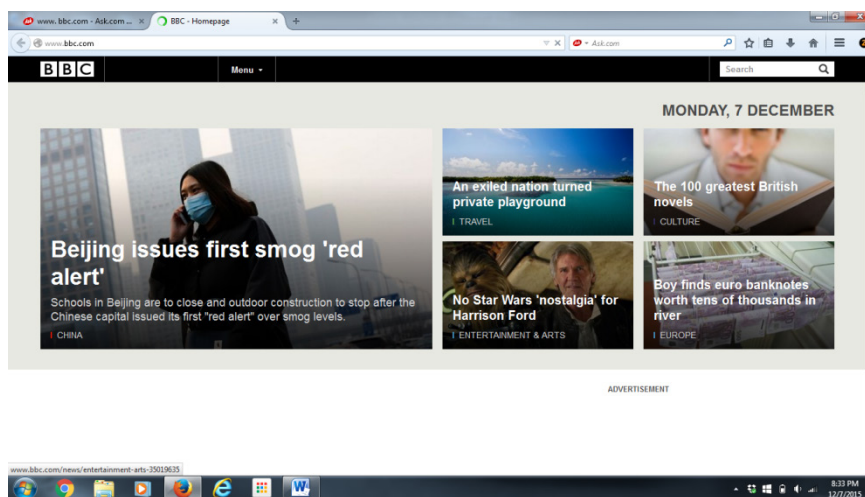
www.bbc.com - Ask.com ... ×
BBC - Homepage ×
+
www.bbc.com
Ask.com
BBC
Menu
Search
MONDAY, 7 DECEMBER

Beijing issues first smog 'red alert'
Schools in Beijing are to close and outdoor construction to stop after the Chinese capital issued its first "red alert" over smog levels.
CHINA

An exiled nation turned private playground
TRAVEL

The 100 greatest British novels
CULTURE

No Star Wars 'nostalgia' for Harrison Ford
ENTERTAINMENT & ARTS

Boy finds euro banknotes worth tens of thousands in river
EUROPE

ADVERTISEMENT

www.bbc.com/news/entertainment-arts-35019635
8:33 PM
12/7/2015